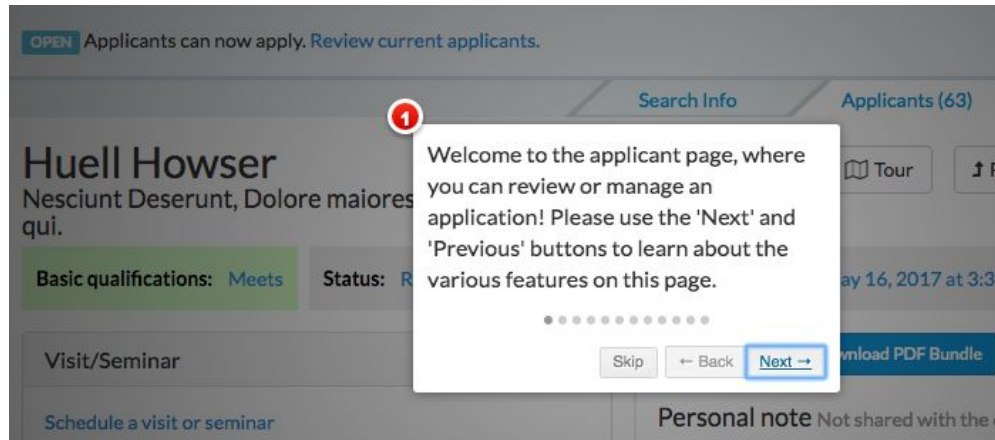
OPEN Applicants can now apply. Review current applicants.

Search Info

Applicants (63)

Huell Howser

Nesciunt Deserunt, Dolore maiores qui.

Basic qualifications: Meets

Status: R

Visit/Seminar

Schedule a visit or seminar

1

Welcome to the applicant page, where you can review or manage an application! Please use the 'Next' and 'Previous' buttons to learn about the various features on this page.

Skip

← Back

Next →

Tour

ay 16, 2017 at 3:3

nload PDF Bundle

Personal note Not shared with the